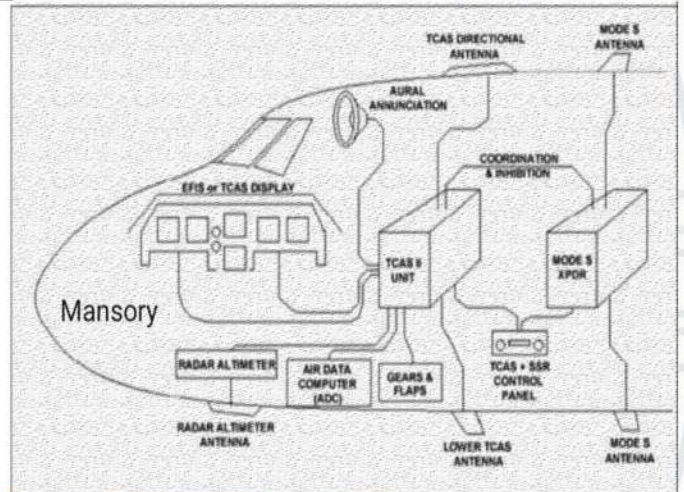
TCAS DIRECTIONAL ANTENNA

MODE S ANTENNA

AURAL ANNUNCIATION

COORDINATION & INHIBITION

EFIS or TCAS DISPLAY

TCAS II UNIT

MODE S XPDR

Mansory

RADAR ALTIMETER

AIR DATA COMPUTER (ADC)

GEARS & FLAPS

TCAS + SSR CONTROL PANEL

RADAR ALTIMETER ANTENNA

LOWER TCAS ANTENNA

MODE S ANTENNA